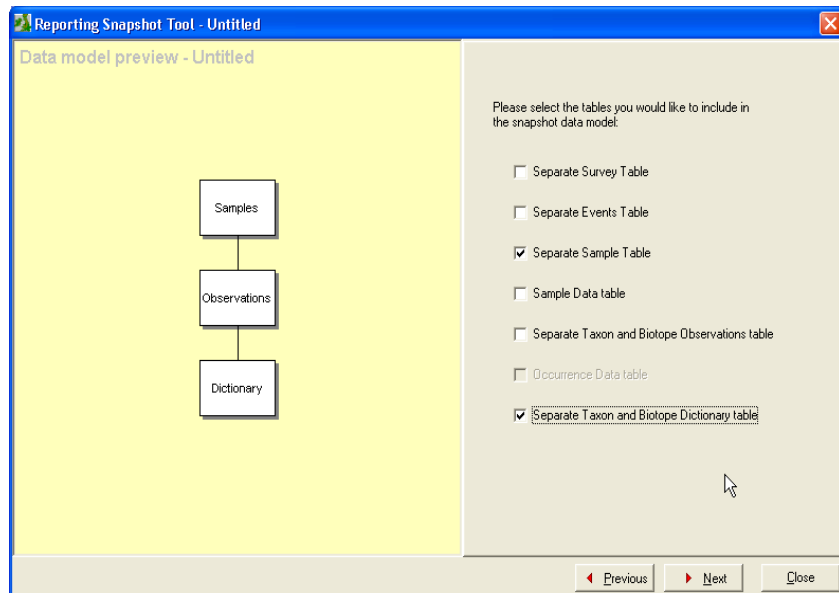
Reporting Snapshot Tool - Untitled

Data model preview - Untitled

Samples

Observations

Dictionary

Please select the tables you would like to include in the snapshot data model:

Separate Survey Table

Separate Events Table

Separate Sample Table

Sample Data table

Separate Taxon and Biotope Observations table

Occurrence Data table

Separate Taxon and Biotope Dictionary table

Previous

Next

Close